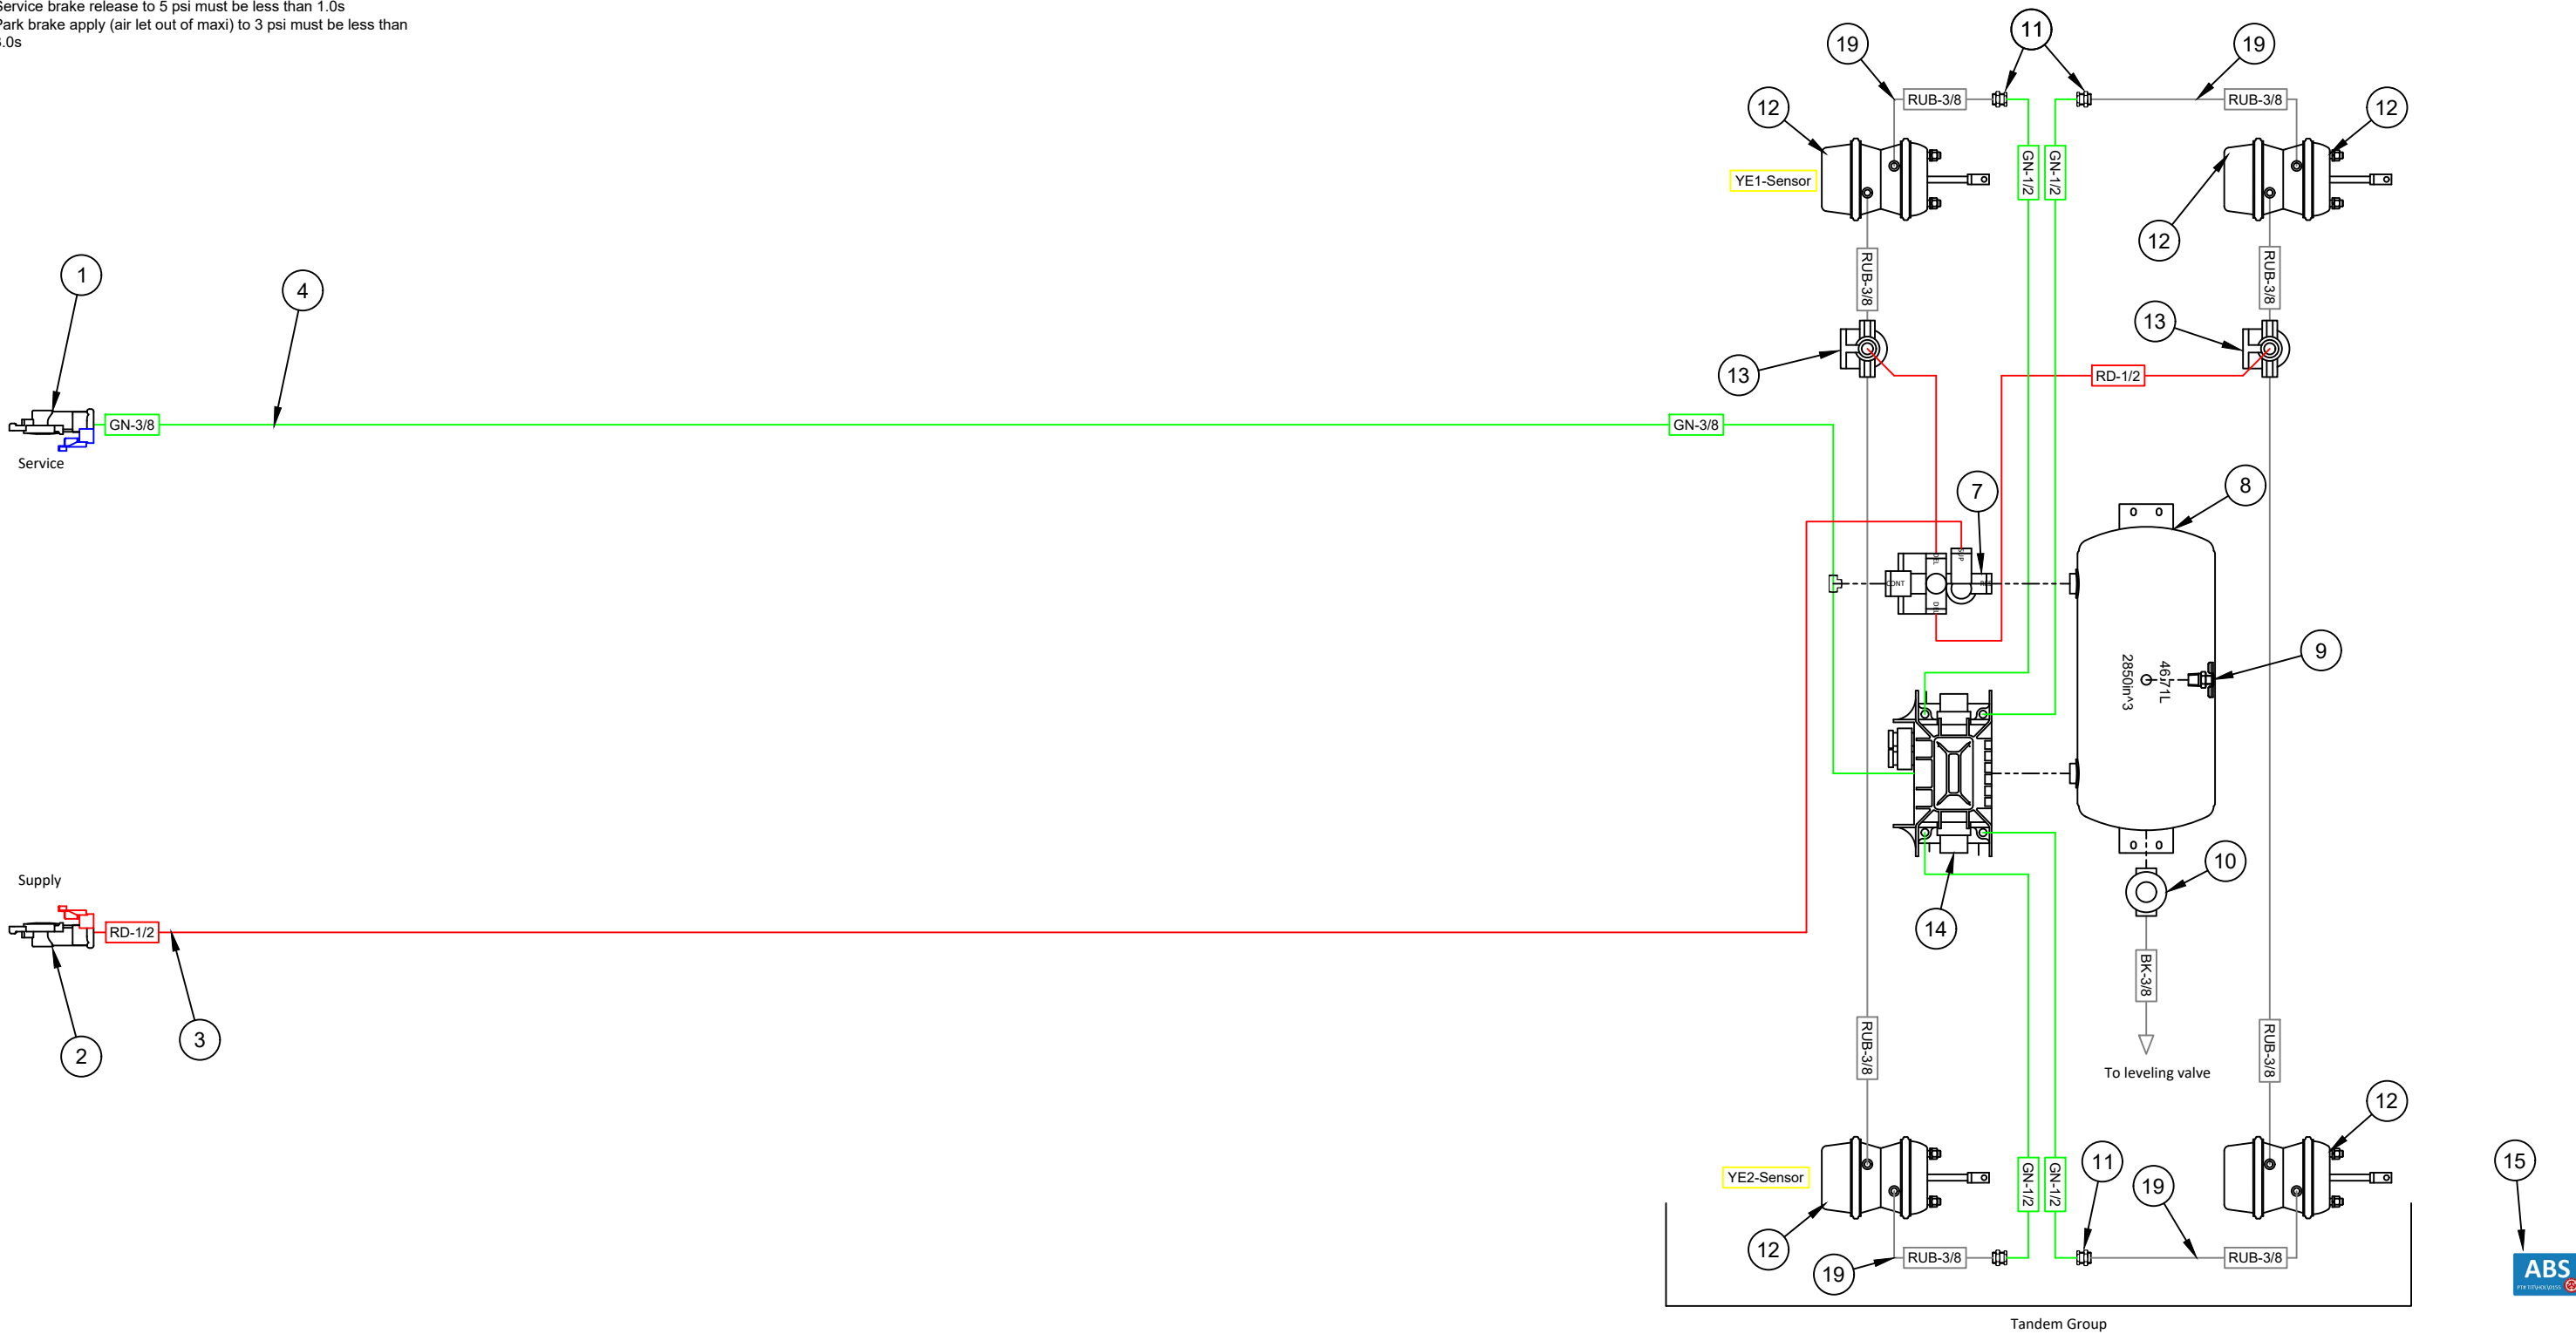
Service brake release to 5 psi must be less than 1.0s
Park brake apply (air let out of maxi) to 3 psi must be less than .0s

19
11
19
12
RUB-3/8
RUB-3/8
12
YE1-Sensor
GN-1/2
GN-1/2
12
RUB-3/8
RUB-3/8
1
4
13
13
RD-1/2
13
GN-3/8
GN-3/8
Service
7
8
9
46.7L
2850in^3
10
14
Supply
RD-1/2
BK-3/8
3
2
RUB-3/8
RUB-3/8
To leveling valve
12
YE2-Sensor
GN-1/2
GN-1/2
11
19
15
12
19
RUB-3/8
RUB-3/8
ABS
Tandem Group